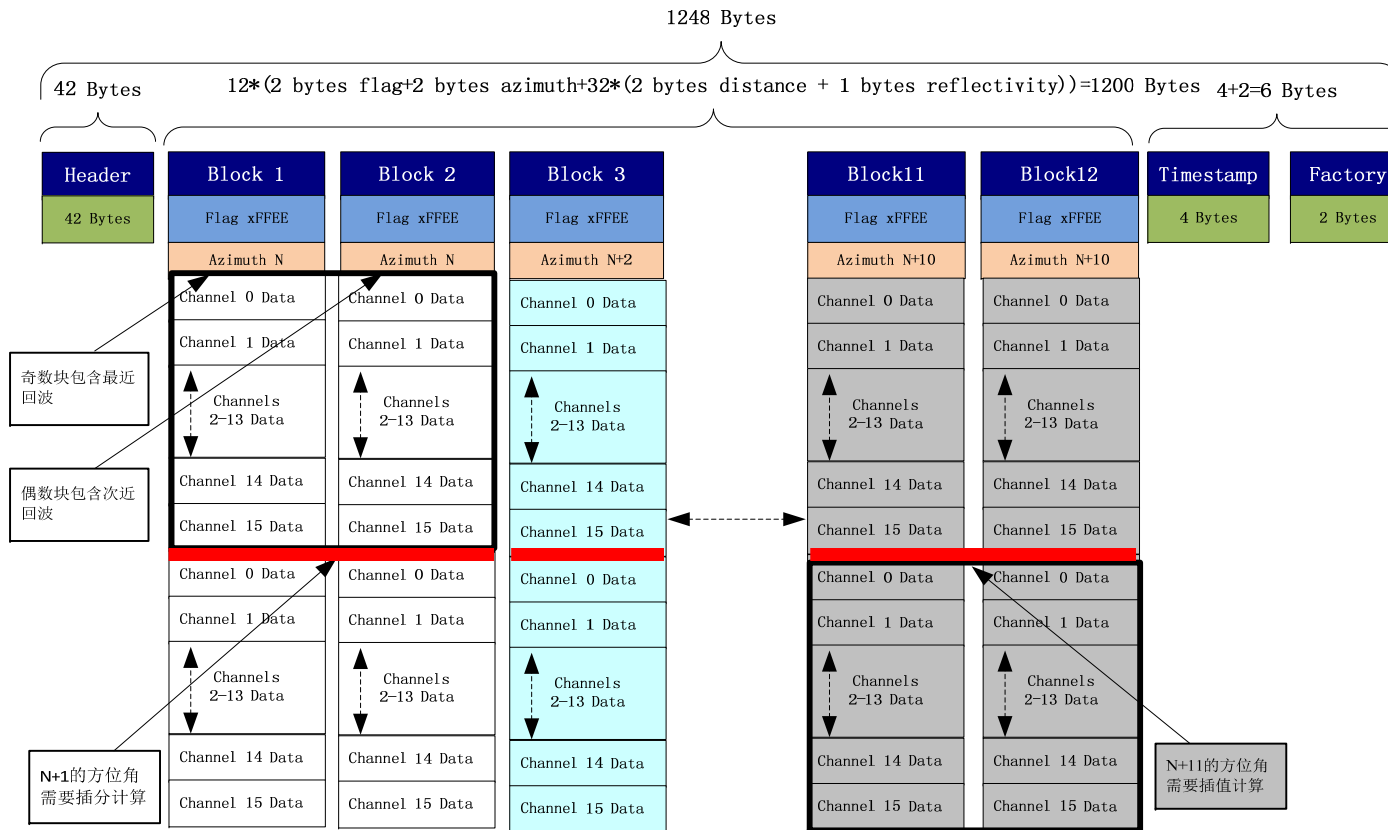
1248 Bytes

42 Bytes

12*(2 bytes flag+2 bytes azimuth+32*(2 bytes distance + 1 bytes reflectivity))=1200 Bytes

4+2=6 Bytes

Header
42 Bytes

Block 1
Flag xFFEE
Azimuth N
Channel 0 Data
Channel 1 Data
Channels 2-13 Data
Channel 14 Data
Channel 15 Data
Channel 0 Data
Channel 1 Data
Channels 2-13 Data
Channel 14 Data
Channel 15 Data

Block 2
Flag xFFEE
Azimuth N
Channel 0 Data
Channel 1 Data
Channels 2-13 Data
Channel 14 Data
Channel 15 Data
Channel 0 Data
Channel 1 Data
Channels 2-13 Data
Channel 14 Data
Channel 15 Data

Block 3
Flag xFFEE
Azimuth N+2
Channel 0 Data
Channel 1 Data
Channels 2-13 Data
Channel 14 Data
Channel 15 Data
Channel 0 Data
Channel 1 Data
Channels 2-13 Data
Channel 14 Data
Channel 15 Data

Block11
Flag xFFEE
Azimuth N+10
Channel 0 Data
Channel 1 Data
Channels 2-13 Data
Channel 14 Data
Channel 15 Data
Channel 0 Data
Channel 1 Data
Channels 2-13 Data
Channel 14 Data
Channel 15 Data

Block12
Flag xFFEE
Azimuth N+10
Channel 0 Data
Channel 1 Data
Channels 2-13 Data
Channel 14 Data
Channel 15 Data
Channel 0 Data
Channel 1 Data
Channels 2-13 Data
Channel 14 Data
Channel 15 Data

Timestamp
4 Bytes

Factory
2 Bytes

奇数块包含最近回波

偶数块包含次近回波

N+1的方位角需要插分计算

N+11的方位角需要插值计算